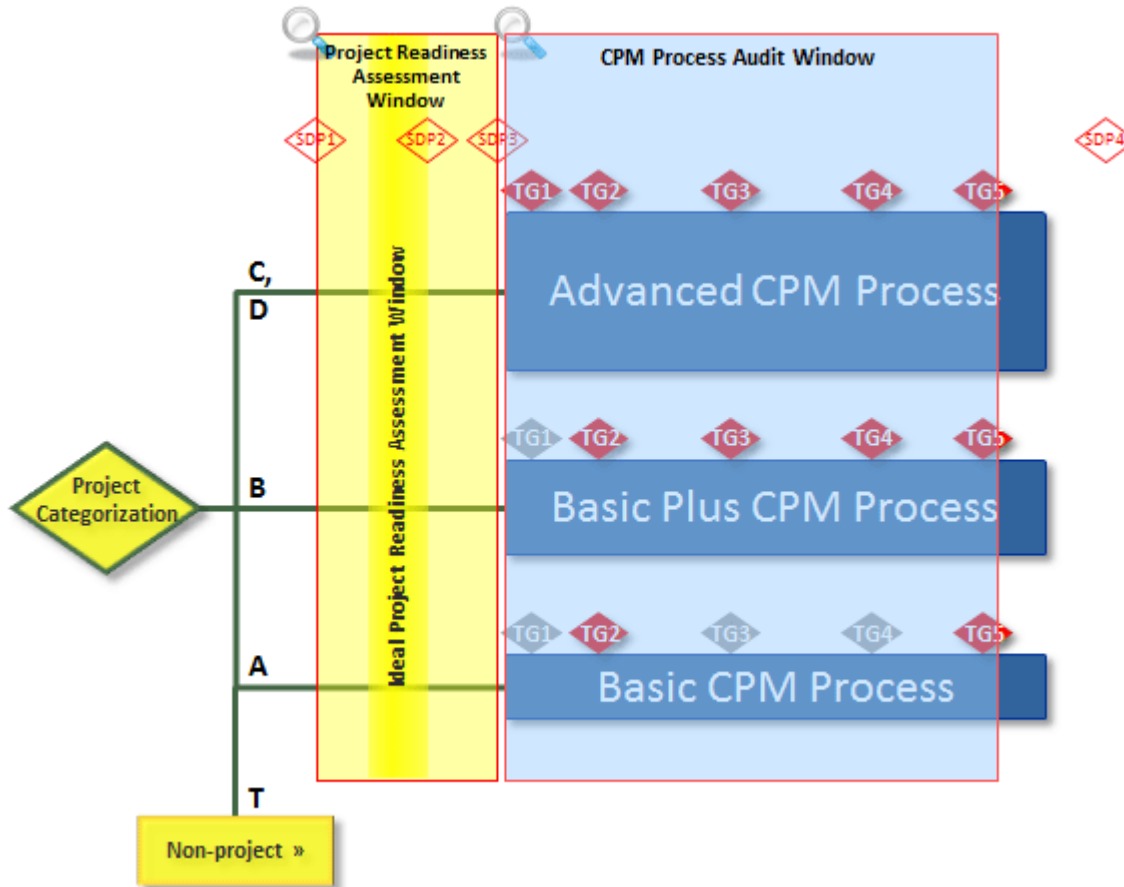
Project Readiness Assessment Window

CPM Process Audit Window

SDP1
SDP2
SDP3
SDP4

TG1 TG2 TG3 TG4 TG5

C, D

Advanced CPM Process

Ideal Project Readiness Assessment Window

TG1 TG2 TG3 TG4 TG5

Project Categorization

B

Basic Plus CPM Process

TG1 TG2 TG3 TG4 TG5

A

Basic CPM Process

T

Non-project »